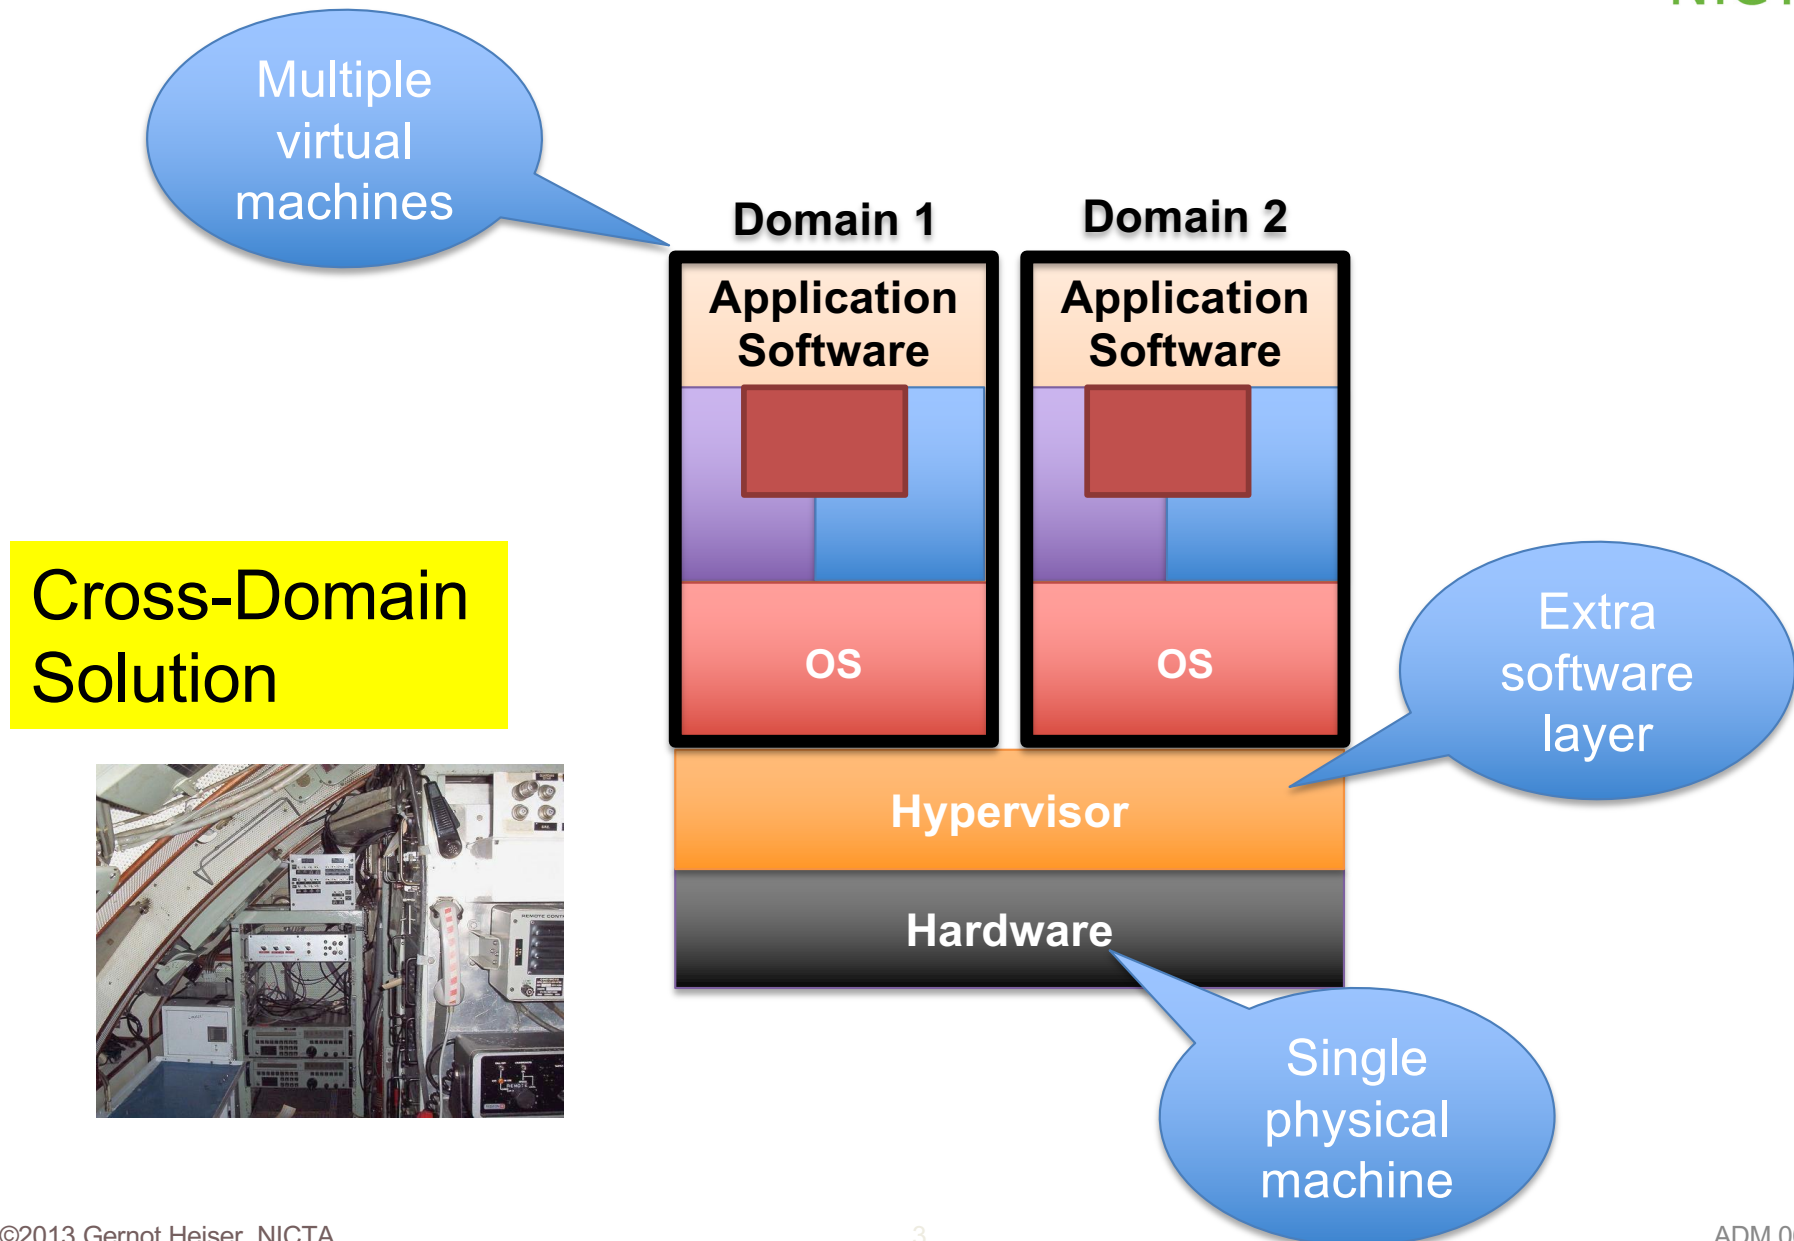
Multiple virtual machines

Domain 1

Domain 2

Application Software

Application Software

OS

OS

Cross-Domain Solution

Extra software layer

Hypervisor

Hardware

Single physical machine

©2013 Gernot Heiser, NICTA

3

ADM 0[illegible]